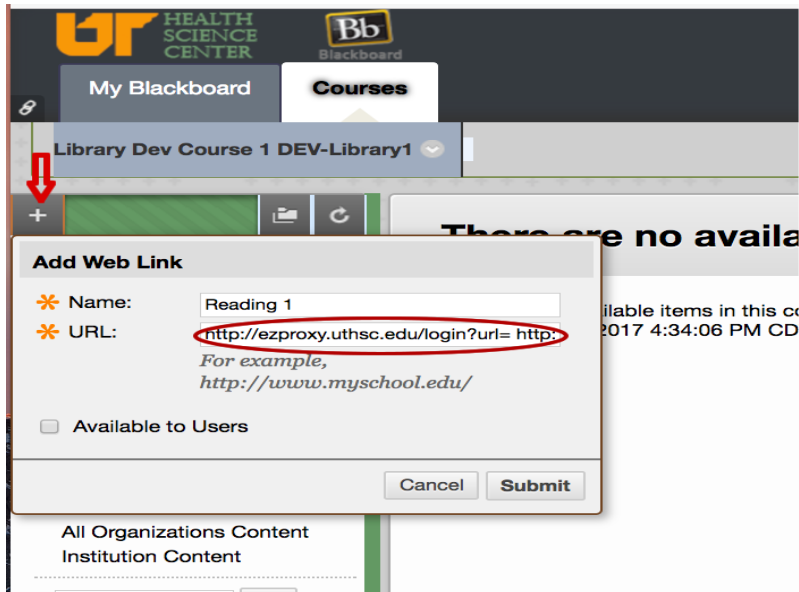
UT HEALTH SCIENCE CENTER

Bb Blackboard

My Blackboard

Courses

Library Dev Course 1 DEV-Library1

+

There are no availa

Add Web Link

Name: Reading 1

URL: http://ezproxy.uthsc.edu/login?url= http:

For example, http://www.myschool.edu/

Available to Users

Cancel

Submit

ilable items in this co
2017 4:34:06 PM CD

All Organizations Content

Institution Content